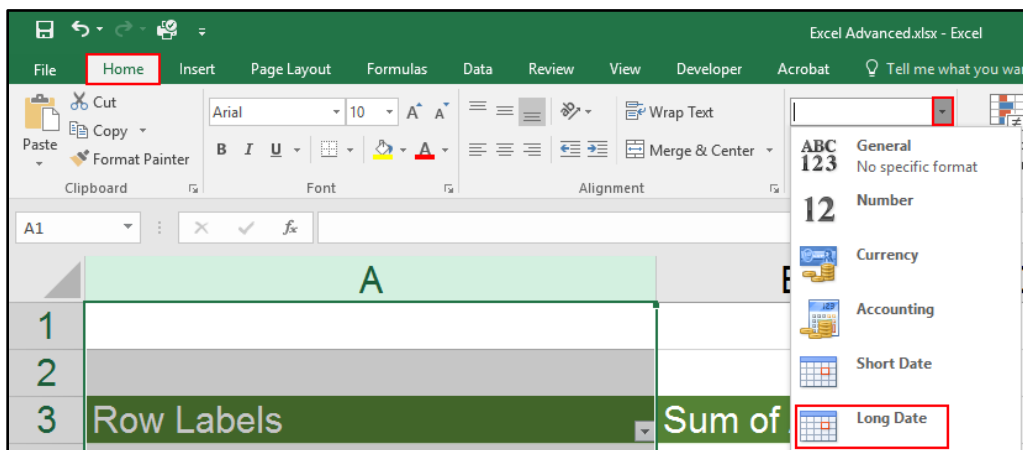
Excel Advanced.xlsx - Excel

File Home Insert Page Layout Formulas Data Review View Developer Acrobat Tell me what you wa

Cut
Copy
Paste
Format Painter
Clipboard

Arial 10
B I U
Font

Wrap Text
Merge & Center
Alignment

ABC 123 General
No specific format
12 Number
Currency
Accounting
Short Date
Long Date

A1

A
B

1
2
3 Row Labels
Sum of